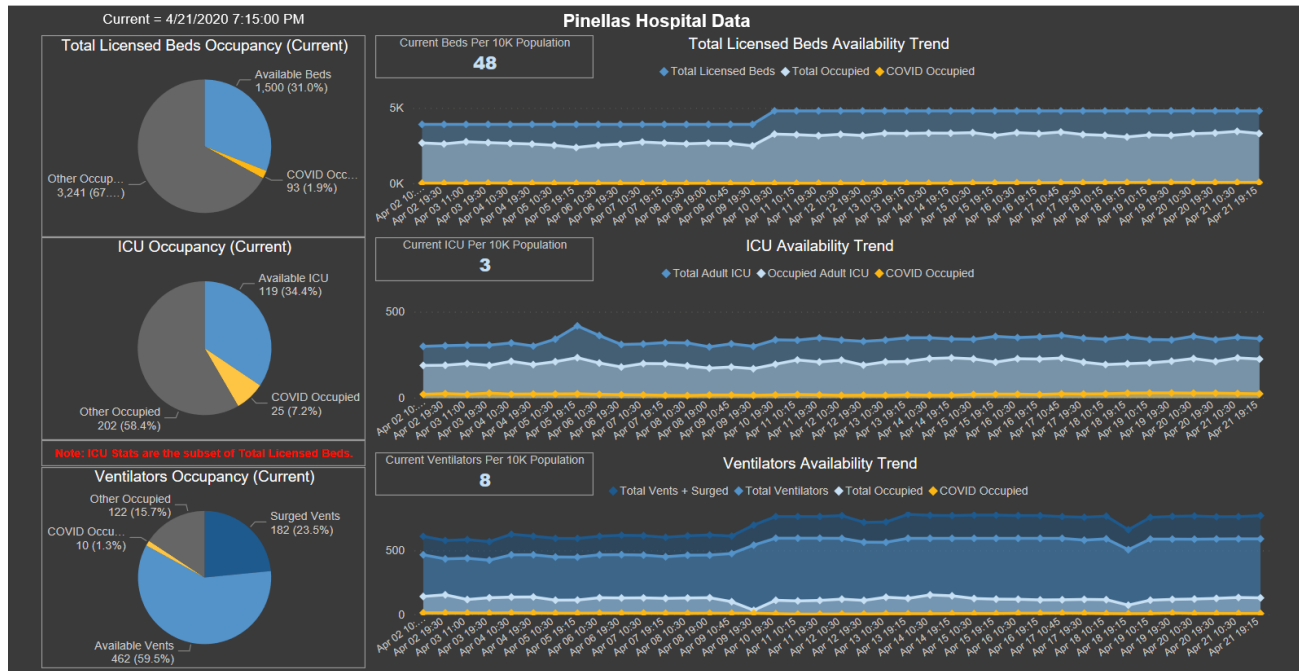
Current = 4/21/2020 7:15:00 PM

Pinellas Hospital Data

Total Licensed Beds Occupancy (Current)

Available Beds
1,500 (31.0%)

COVID Occ...
93 (1.9%)

Other Occup...
3,241 (67....)

Current Beds Per 10K Population
48

Total Licensed Beds Availability Trend

Total Licensed Beds, Total Occupied, COVID Occupied

5K
0K

Apr 02 10:... Apr 02 19:30 Apr 03 11:00 Apr 03 19:30 Apr 04 10:30 Apr 04 19:30 Apr 05 10:30 Apr 05 19:15 Apr 06 10:30 Apr 06 19:30 Apr 07 10:30 Apr 07 19:15 Apr 08 10:30 Apr 08 19:00 Apr 09 10:45 Apr 09 19:30 Apr 10 10:30 Apr 10 19:30 Apr 11 10:15 Apr 11 19:30 Apr 12 10:30 Apr 12 19:30 Apr 13 10:30 Apr 13 19:15 Apr 14 10:30 Apr 14 19:15 Apr 15 10:30 Apr 15 19:15 Apr 16 10:30 Apr 16 19:15 Apr 17 10:45 Apr 17 19:30 Apr 18 10:15 Apr 18 19:15 Apr 19 10:15 Apr 19 19:30 Apr 20 10:30 Apr 20 19:30 Apr 21 10:30 Apr 21 19:15

ICU Occupancy (Current)

Available ICU
119 (34.4%)

COVID Occupied
25 (7.2%)

Other Occupied
202 (58.4%)

Current ICU Per 10K Population
3

ICU Availability Trend

Total Adult ICU, Occupied Adult ICU, COVID Occupied

500
0

Note: ICU Stats are the subset of Total Licensed Beds.

Ventilators Occupancy (Current)

Other Occupied
122 (15.7%)

COVID Occu...
10 (1.3%)

Surged Vents
182 (23.5%)

Available Vents
462 (59.5%)

Current Ventilators Per 10K Population
8

Ventilators Availability Trend

Total Vents + Surged, Total Ventilators, Total Occupied, COVID Occupied

500
0